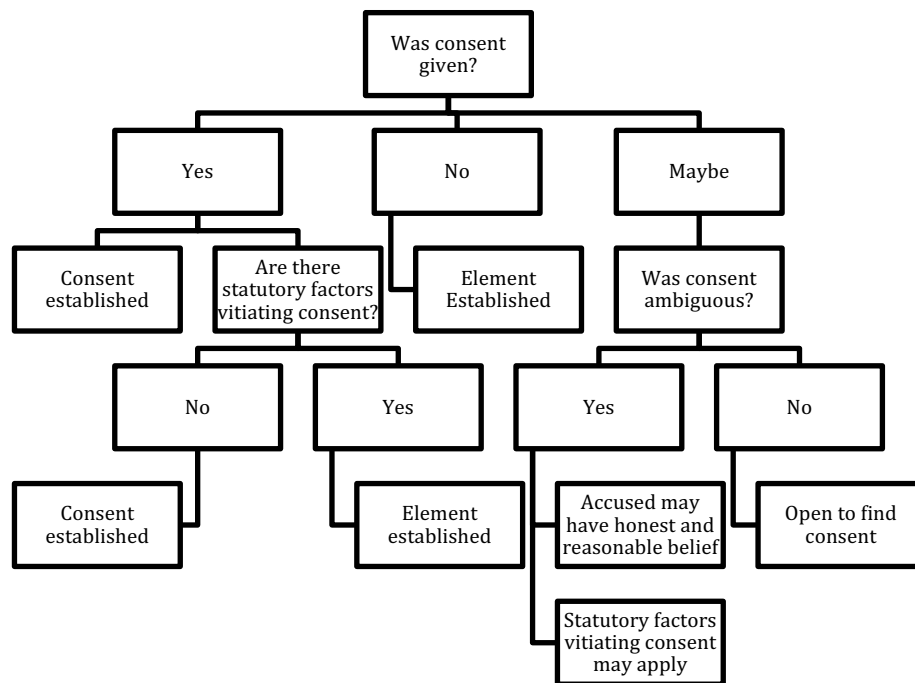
Was consent given?

Yes

No

Maybe

Consent established

Are there statutory factors vitiating consent?

Element Established

Was consent ambiguous?

No

Yes

Yes

No

Consent established

Element established

Accused may have honest and reasonable belief

Open to find consent

Statutory factors vitiating consent may apply